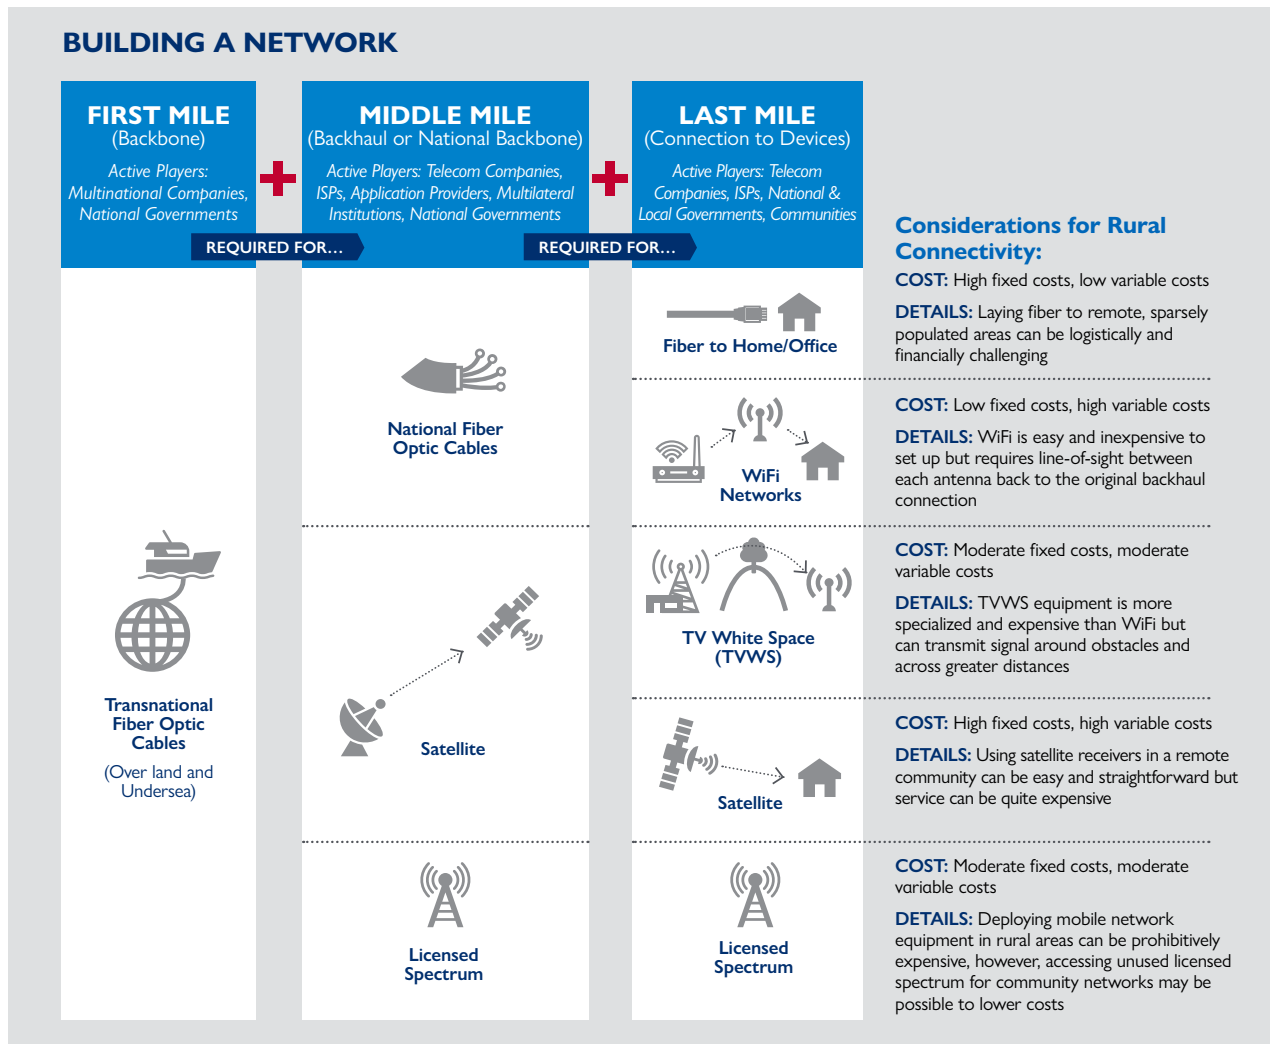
BUILDING A NETWORK

FIRST MILE
(Backbone)
Active Players: Multinational Companies, National Governments

REQUIRED FOR...

MIDDLE MILE
(Backhaul or National Backbone)
Active Players: Telecom Companies, ISPs, Application Providers, Multilateral Institutions, National Governments

REQUIRED FOR...

LAST MILE
(Connection to Devices)
Active Players: Telecom Companies, ISPs, National & Local Governments, Communities

Transnational Fiber Optic Cables
(Over land and Undersea)

National Fiber Optic Cables

Satellite

Licensed Spectrum

Fiber to Home/Office

WiFi Networks

TV White Space (TVWS)

Satellite

Licensed Spectrum

Considerations for Rural Connectivity:

COST: High fixed costs, low variable costs
DETAILS: Laying fiber to remote, sparsely populated areas can be logistically and financially challenging

COST: Low fixed costs, high variable costs
DETAILS: WiFi is easy and inexpensive to set up but requires line-of-sight between each antenna back to the original backhaul connection

COST: Moderate fixed costs, moderate variable costs
DETAILS: TVWS equipment is more specialized and expensive than WiFi but can transmit signal around obstacles and across greater distances

COST: High fixed costs, high variable costs
DETAILS: Using satellite receivers in a remote community can be easy and straightforward but service can be quite expensive

COST: Moderate fixed costs, moderate variable costs
DETAILS: Deploying mobile network equipment in rural areas can be prohibitively expensive, however, accessing unused licensed spectrum for community networks may be possible to lower costs